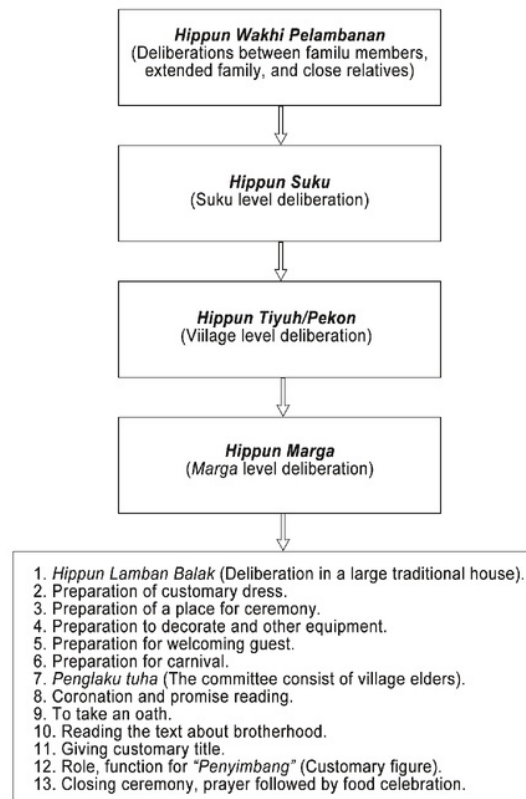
Hippun Wakhi Pelambanan
(Deliberations between familu members, extended family, and close relatives)

Hippun Suku
(Suku level deliberation)

Hippun Tiyuh/Pekon
(Viilage level deliberation)

Hippun Marga
(Marga level deliberation)

1. Hippun Lamban Balak (Deliberation in a large traditional house).
2. Preparation of customary dress.
3. Preparation of a place for ceremony.
4. Preparation to decorate and other equipment.
5. Preparation for welcoming guest.
6. Preparation for carnival.
7. Penglaku tuha (The committee consist of village elders).
8. Coronation and promise reading.
9. To take an oath.
10. Reading the text about brotherhood.
11. Giving customary title.
12. Role, function for "Penyimbang" (Customary figure).
13. Closing ceremony, prayer followed by food celebration.